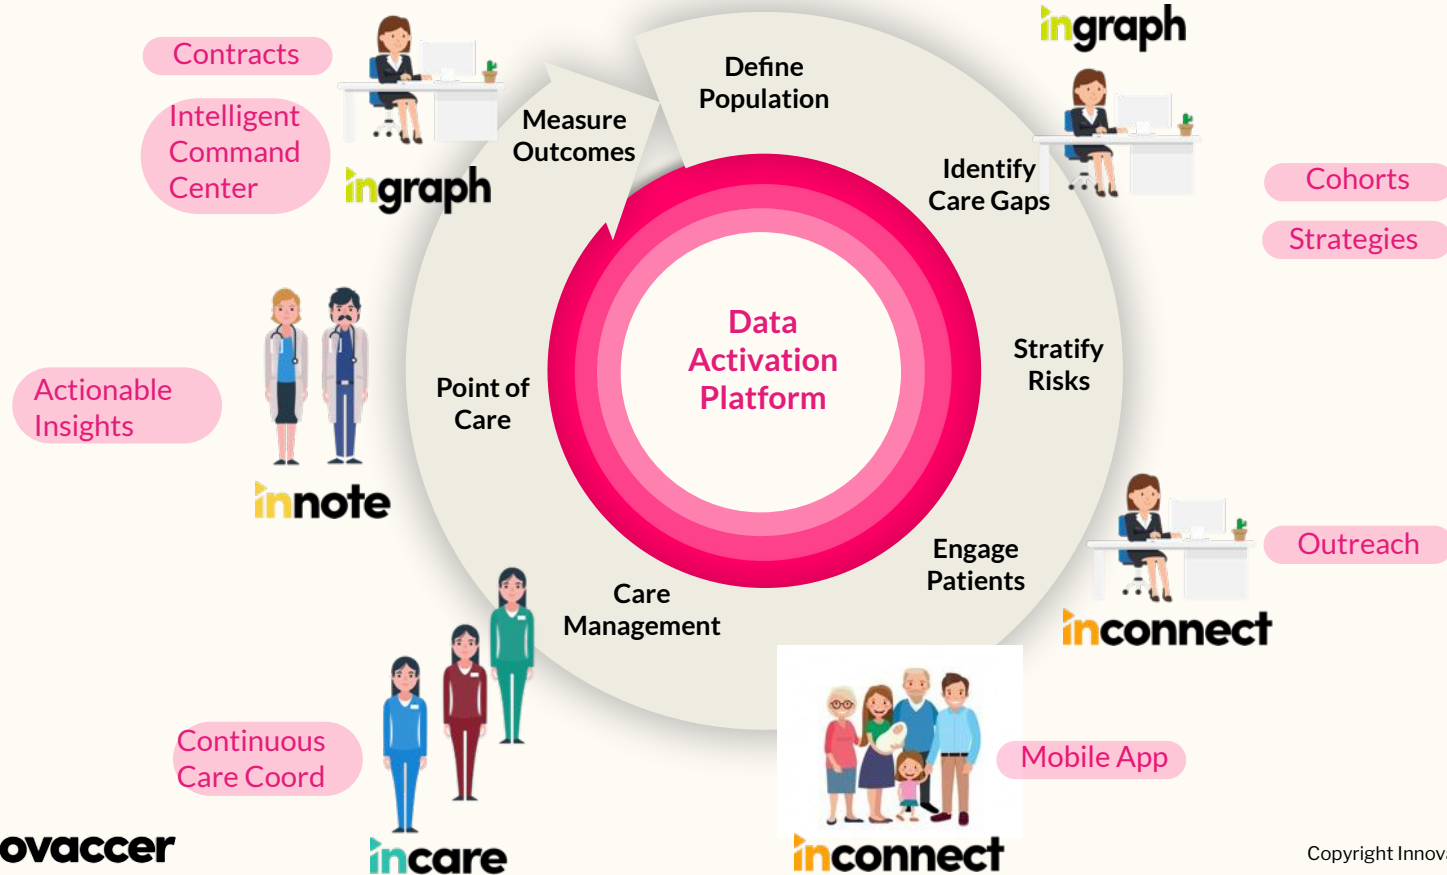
Contracts

Intelligent Command Center

ingraph

Measure Outcomes

Define Population

ingraph

Identify Care Gaps

Cohorts

Strategies

Data Activation Platform

Stratify Risks

Point of Care

Actionable Insights

innote

Engage Patients

Outreach

inconnect

Care Management

Continuous Care Coord

Mobile App

ovaccer

incare

inconnect

Copyright Innov